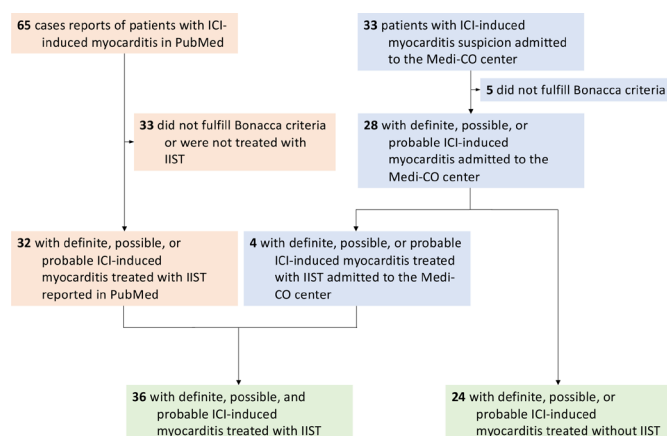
**65** cases reports of patients with ICI-induced myocarditis in PubMed

**33** patients with ICI-induced myocarditis suspicion admitted to the Medi-CO center

**5** did not fulfill Bonacca criteria

**33** did not fulfill Bonacca criteria or were not treated with IIST

**28** with definite, possible, or probable ICI-induced myocarditis admitted to the Medi-CO center

**32** with definite, possible, or probable ICI-induced myocarditis treated with IIST reported in PubMed

**4** with definite, possible, or probable ICI-induced myocarditis treated with IIST admitted to the Medi-CO center

**36** with definite, possible, and probable ICI-induced myocarditis treated with IIST

**24** with definite, possible, or probable ICI-induced myocarditis treated without IIST